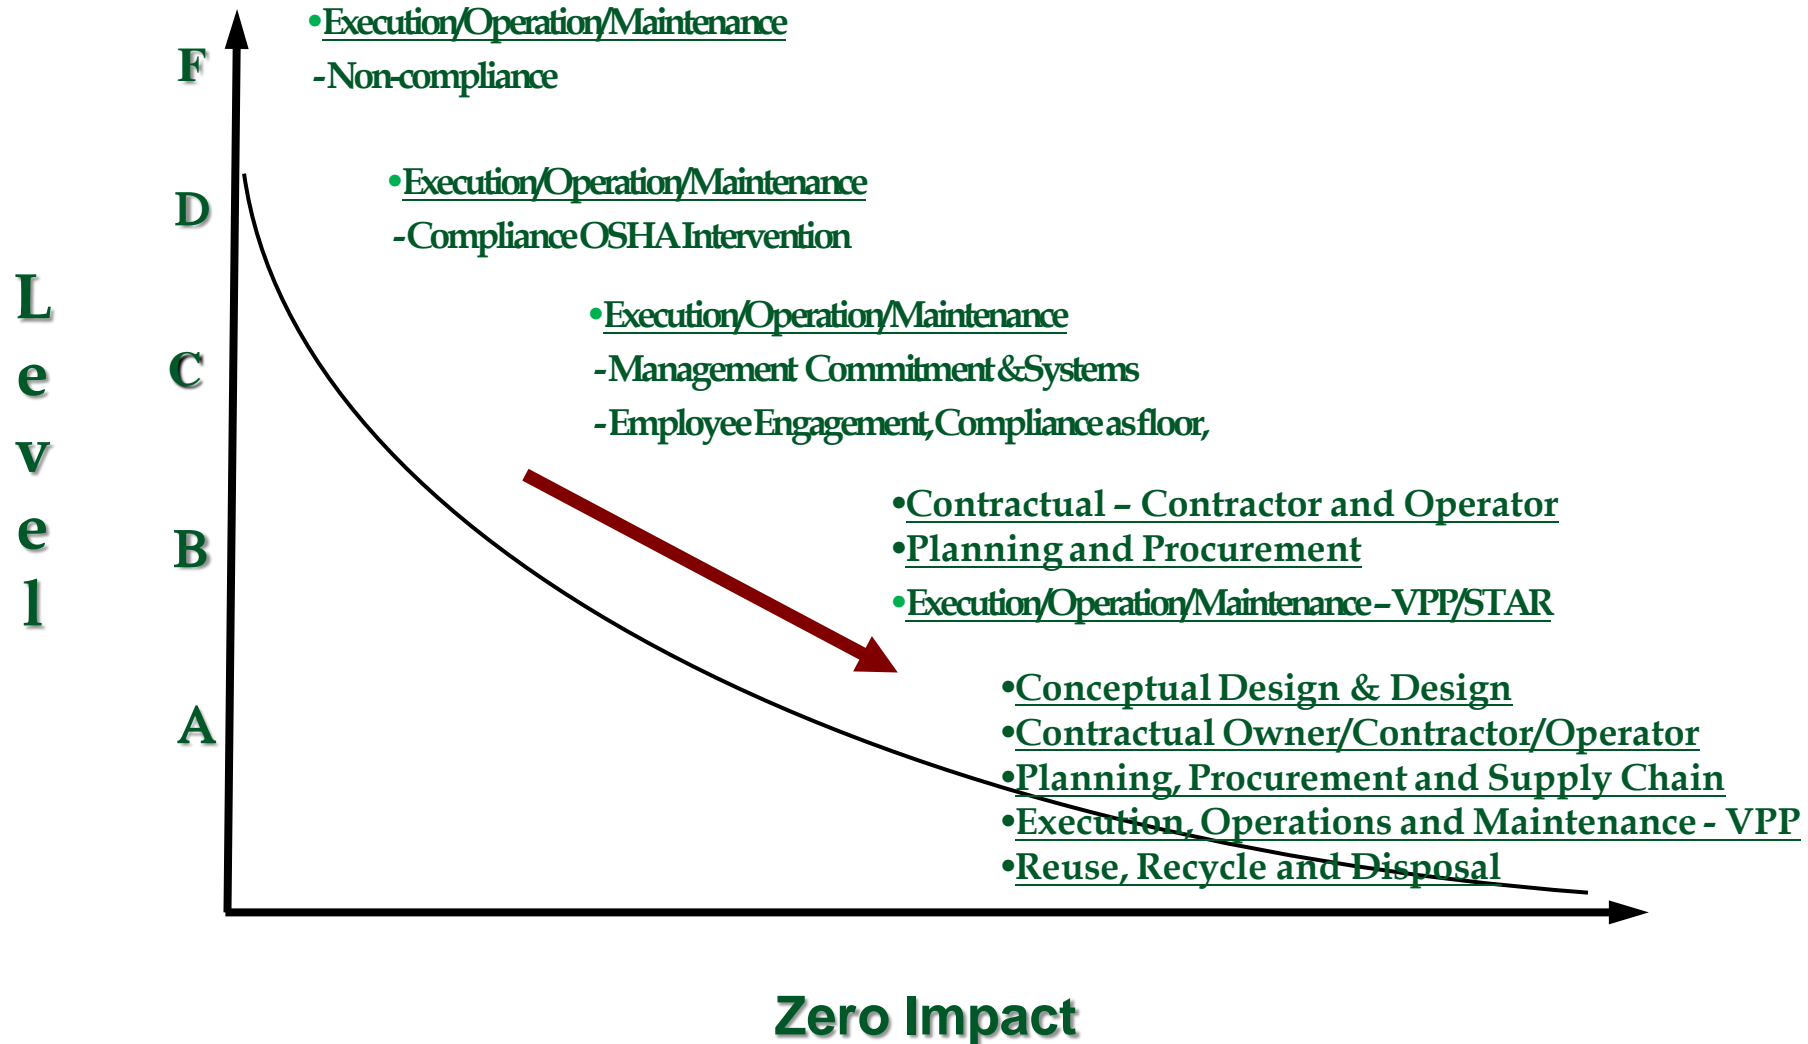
F

•Execution/Operation/Maintenance

-Non-compliance

D

•Execution/Operation/Maintenance

-Compliance OSHA Intervention

L
e
v
e
l

C

•Execution/Operation/Maintenance

-Management Commitment & Systems

-Employee Engagement, Compliance as floor,

B

•Contractual – Contractor and Operator
•Planning and Procurement
•Execution/Operation/Maintenance – VPP/STAR

A

•Conceptual Design & Design
•Contractual Owner/Contractor/Operator
•Planning, Procurement and Supply Chain
•Execution, Operations and Maintenance - VPP
•Reuse, Recycle and Disposal

Zero Impact